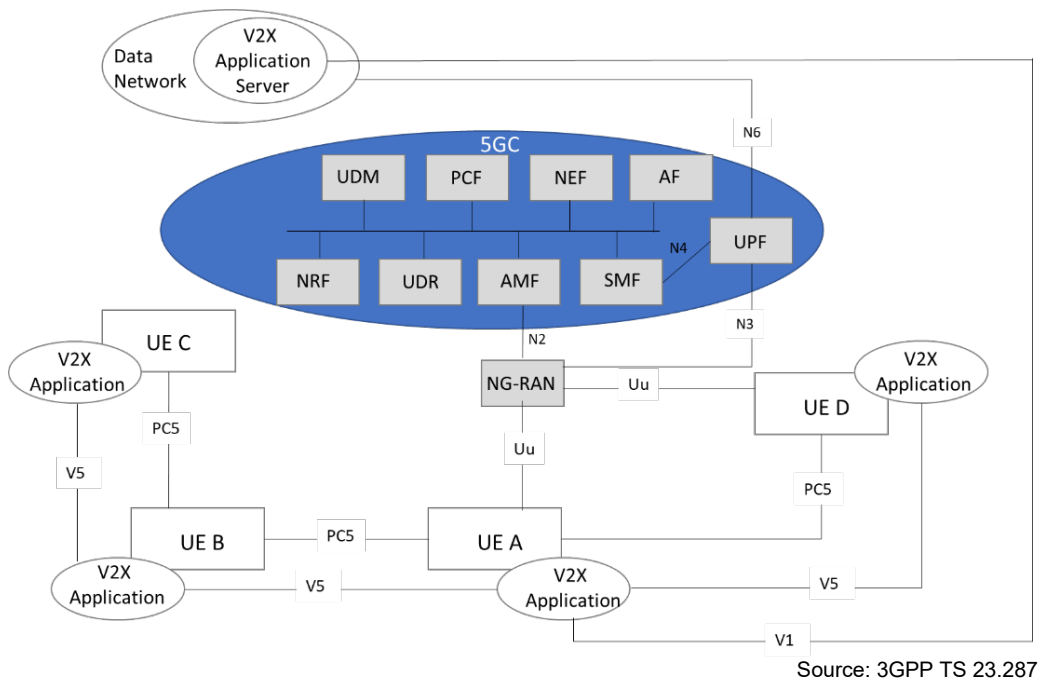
Data Network

V2X Application Server

N6

5GC

UDM

PCF

NEF

AF

UPF

N4

NRF

UDR

AMF

SMF

N3

N2

UE C

V2X Application

NG-RAN

Uu

V2X Application

UE D

PC5

V5

Uu

PC5

UE B

PC5

UE A

V2X Application

V5

V2X Application

V5

V1

Source: 3GPP TS 23.287